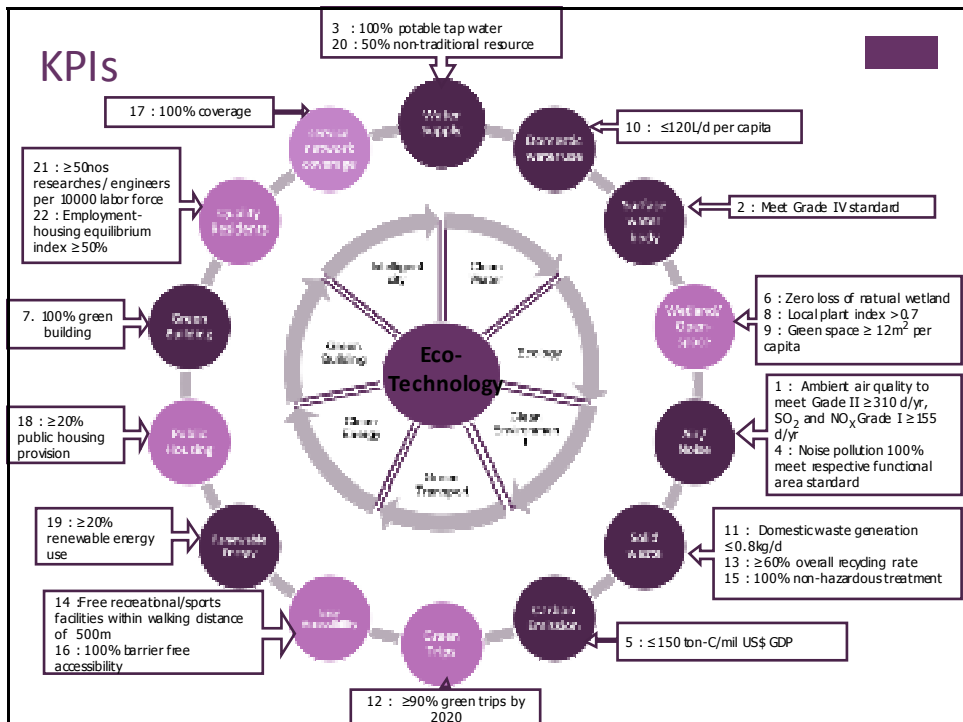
KPIs

3 : 100% potable tap water
20 : 50% non-traditional resource

17 : 100% coverage

10 : ≤120L/d per capita

21 : ≥50nos researches/ engineers per 10000 labor force
22 : Employment-housing equilibrium index ≥50%

2 : Meet Grade IV standard

Water Supply

Domestic Wastewater

Surface water body

Wetland/ Green space

Air/ Noise

Solid waste

Carbon Emission

Green Trips

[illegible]

Renewable Energy

Public Housing

Green Building

Quality Residents

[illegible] network coverage

Intelligent city

Clean Water

Energy

Clean Environment

Green Transport

Clean Energy

Green Building

Eco-Technology

6 : Zero loss of natural wetland
8 : Local plant index >0.7
9 : Green space ≥ $12m^2$ per capita

7. 100% green building

1 : Ambient air quality to meet Grade II ≥310 d/yr, $SO_2$ and $NO_X$ Grade I ≥155 d/yr
4 : Noise pollution 100% meet respective functional area standard

18 : ≥20% public housing provision

19 : ≥20% renewable energy use

11 : Domestic waste generation ≤0.8kg/d
13 : ≥60% overall recycling rate
15 : 100% non-hazardous treatment

14 :Free recreational/sports facilities within walking distance of 500m
16 : 100% barrier free accessibility

5 : ≤150 ton-C/mil US$ GDP

12 : ≥90% green trips by 2020